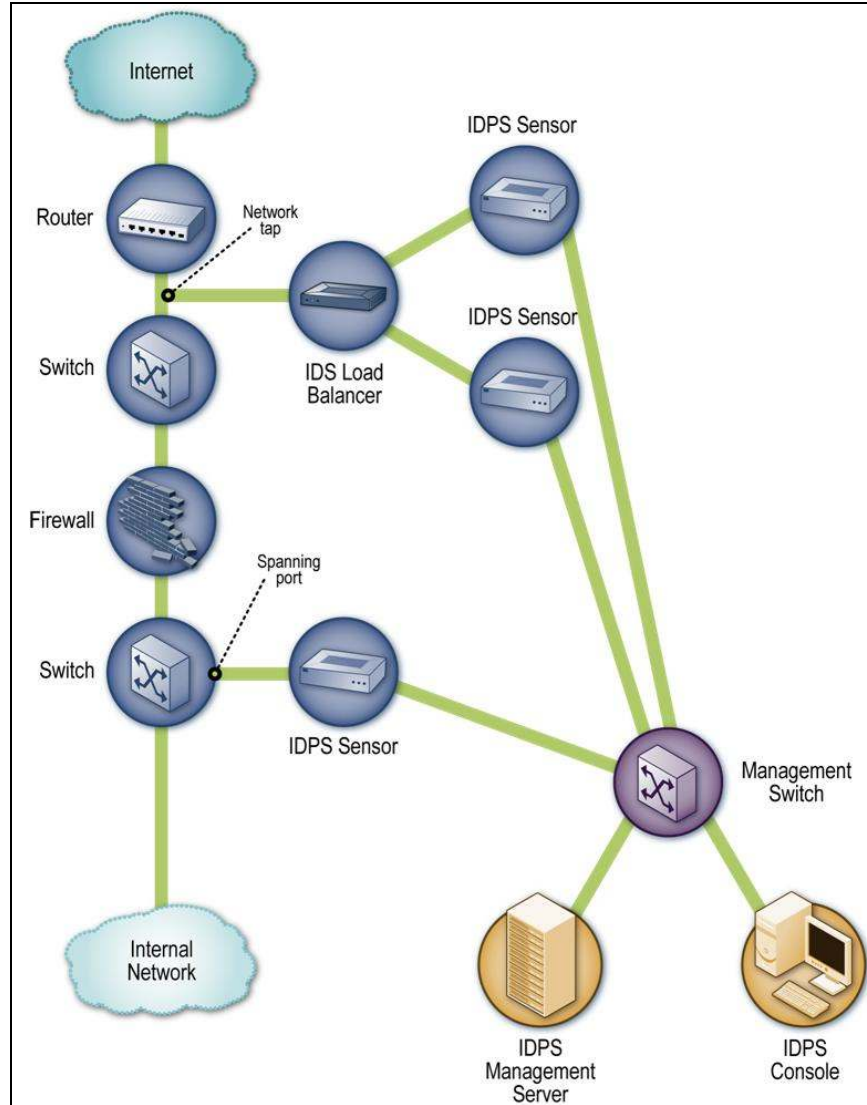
Internet

IDPS Sensor

Router

Network tap

IDPS Sensor

Switch

IDS Load Balancer

Firewall

Spanning port

Switch

IDPS Sensor

Management Switch

Internal Network

IDPS Management Server

IDPS Console